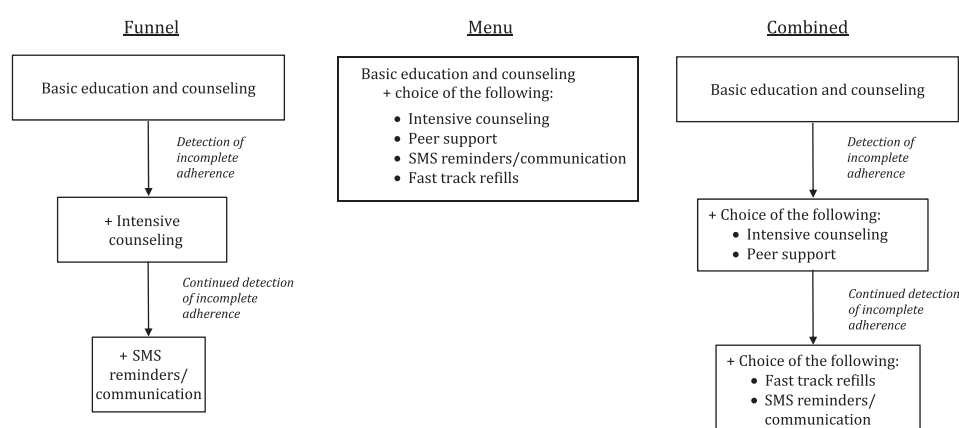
Funnel

Basic education and counseling

Detection of incomplete adherence

+ Intensive counseling

Continued detection of incomplete adherence

+ SMS reminders/ communication

Menu

Basic education and counseling + choice of the following:
• Intensive counseling
• Peer support
• SMS reminders/communication
• Fast track refills

Combined

Basic education and counseling

Detection of incomplete adherence

+ Choice of the following:
• Intensive counseling
• Peer support

Continued detection of incomplete adherence

+ Choice of the following:
• Fast track refills
• SMS reminders/ communication